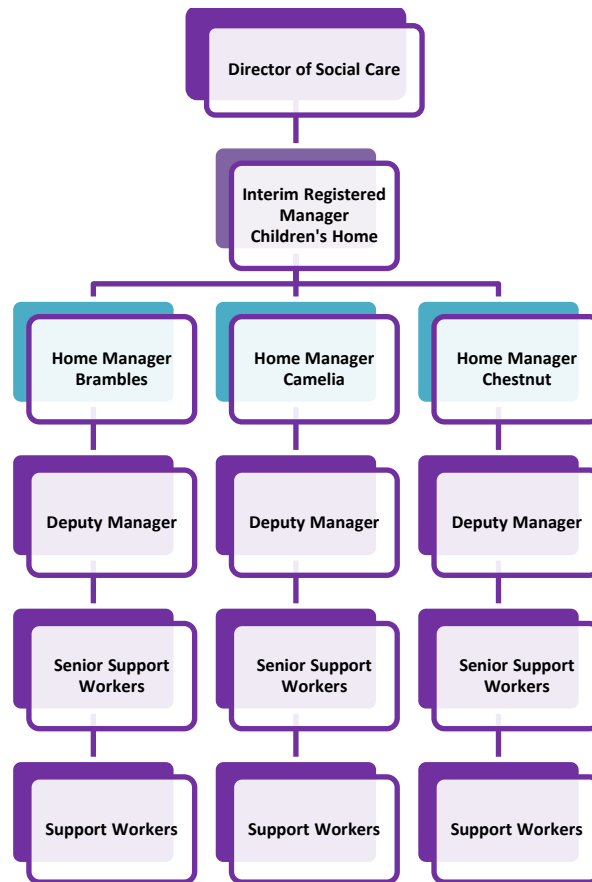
Director of Social Care

Interim Registered Manager Children's Home

Home Manager Brambles

Deputy Manager

Senior Support Workers

Support Workers

Home Manager Camelia

Deputy Manager

Senior Support Workers

Support Workers

Home Manager Chestnut

Deputy Manager

Senior Support Workers

Support Workers